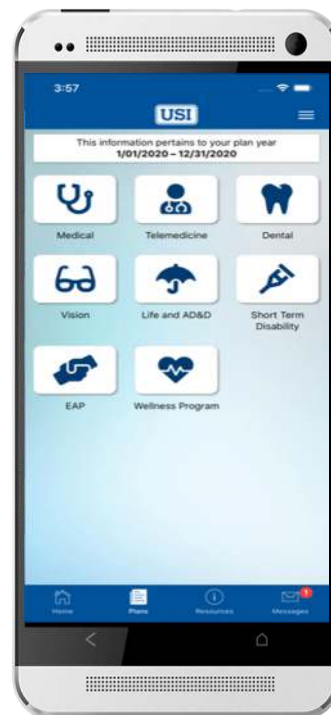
3:57

USI

This information pertains to your plan year
1/01/2020 – 12/31/2020

Medical

Telemedicine

Dental

Vision

Life and AD&D

Short Term Disability

EAP

Wellness Program

Home

Plans

Resources

1

Messages